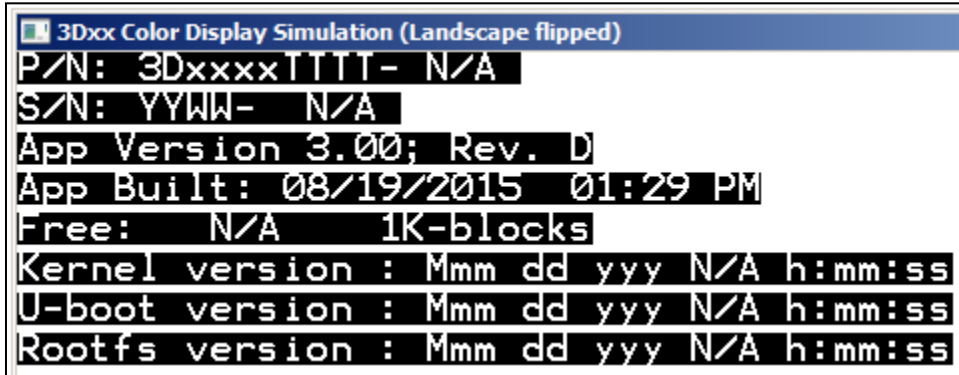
3Dxx Color Display Simulation (Landscape flipped)

P/N: 3DxxxxTTTT- N/A

S/N: YYWW- N/A

App Version 3.00; Rev. D

App Built: 08/19/2015 01:29 PM

Free: N/A 1K-blocks

Kernel version : Mmm dd yyy N/A h:mm:ss

U-boot version : Mmm dd yyy N/A h:mm:ss

Rootfs version : Mmm dd yyy N/A h:mm:ss